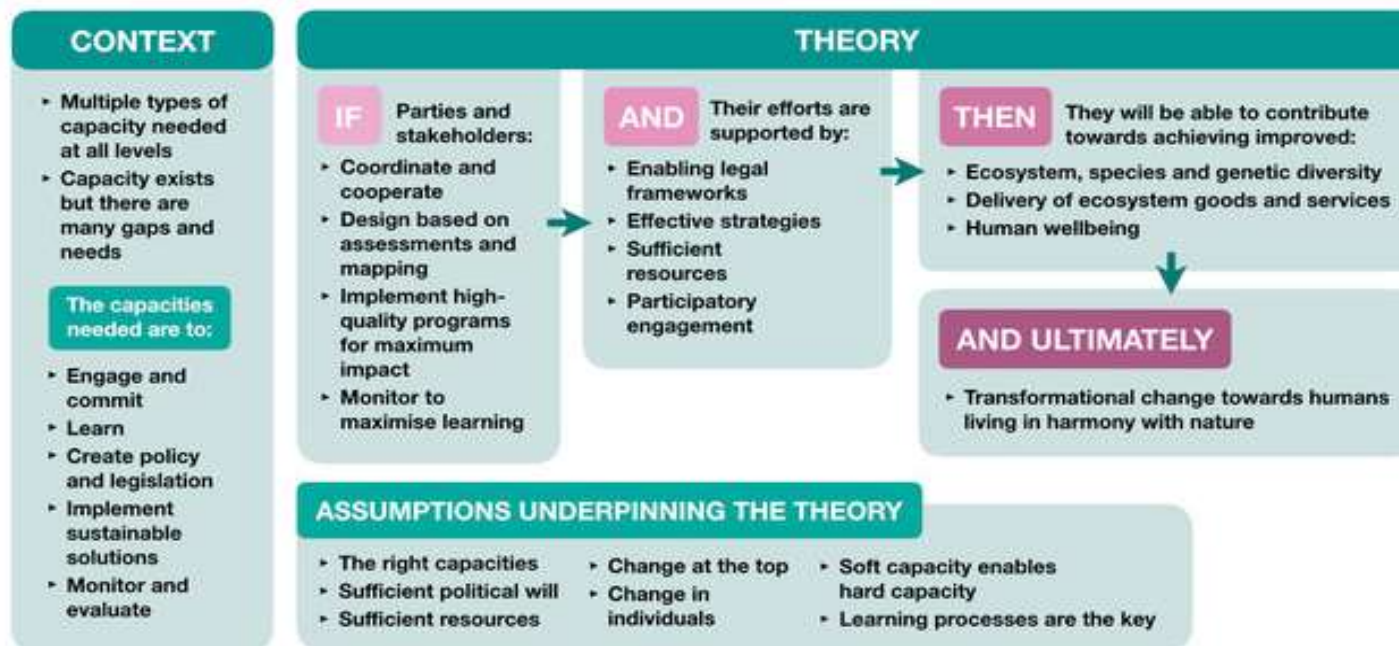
CONTEXT

- Multiple types of capacity needed at all levels
- Capacity exists but there are many gaps and needs

The capacities needed are to:

- Engage and commit
- Learn
- Create policy and legislation
- Implement sustainable solutions
- Monitor and evaluate

THEORY

IF Parties and stakeholders:

- Coordinate and cooperate
- Design based on assessments and mapping
- Implement high-quality programs for maximum impact
- Monitor to maximise learning

AND Their efforts are supported by:

- Enabling legal frameworks
- Effective strategies
- Sufficient resources
- Participatory engagement

THEN They will be able to contribute towards achieving improved:

- Ecosystem, species and genetic diversity
- Delivery of ecosystem goods and services
- Human wellbeing

AND ULTIMATELY

- Transformational change towards humans living in harmony with nature

ASSUMPTIONS UNDERPINNING THE THEORY

- The right capacities
- Sufficient political will
- Sufficient resources
- Change at the top
- Change in individuals
- Soft capacity enables hard capacity
- Learning processes are the key